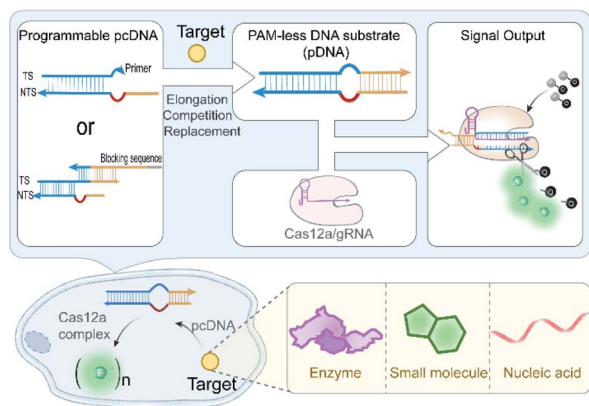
Programmable pcDNA

Target

PAM-less DNA substrate (pDNA)

Signal Output

Primer

TS

NTS

or

Elongation
Competition
Replacement

Blocking sequence

TS

NTS

Cas12a/gRNA

Cas12a complex

pcDNA

( )n

Target

Enzyme

Small molecule

Nucleic acid